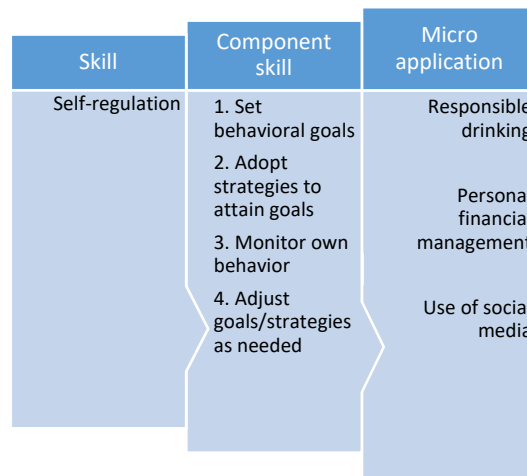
| Skill | Component skill | Micro application |
|---|---|---|
| Self-regulation | 1. Set behavioral goals<br>2. Adopt strategies to attain goals<br>3. Monitor own behavior<br>4. Adjust goals/strategies as needed | Responsible drinking<br>Persona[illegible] financia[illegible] management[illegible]<br>Use of socia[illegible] media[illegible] |